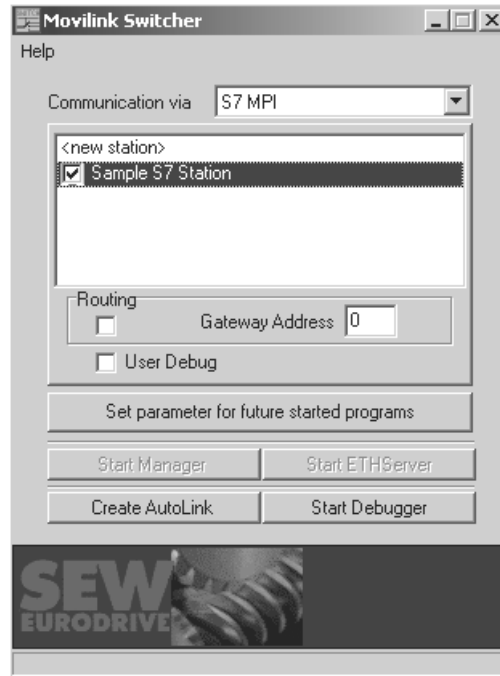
Movilink Switcher

Help

Communication via S7 MPI

<new station>
Sample S7 Station

Routing

Gateway Address 0

User Debug

Set parameter for future started programs

Start Manager

Start ETHServer

Create AutoLink

Start Debugger

SEW EURODRIVE